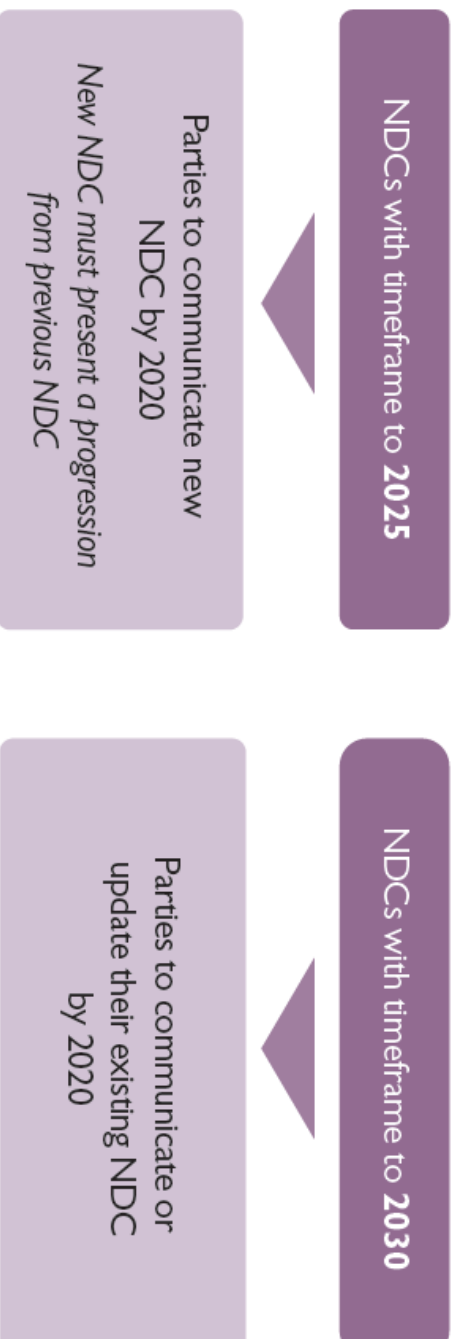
NDCs with timeframe to **2025**

Parties to communicate new NDC by 2020

*New NDC must present a progression from previous NDC*

NDCs with timeframe to **2030**

Parties to communicate or update their existing NDC by 2020